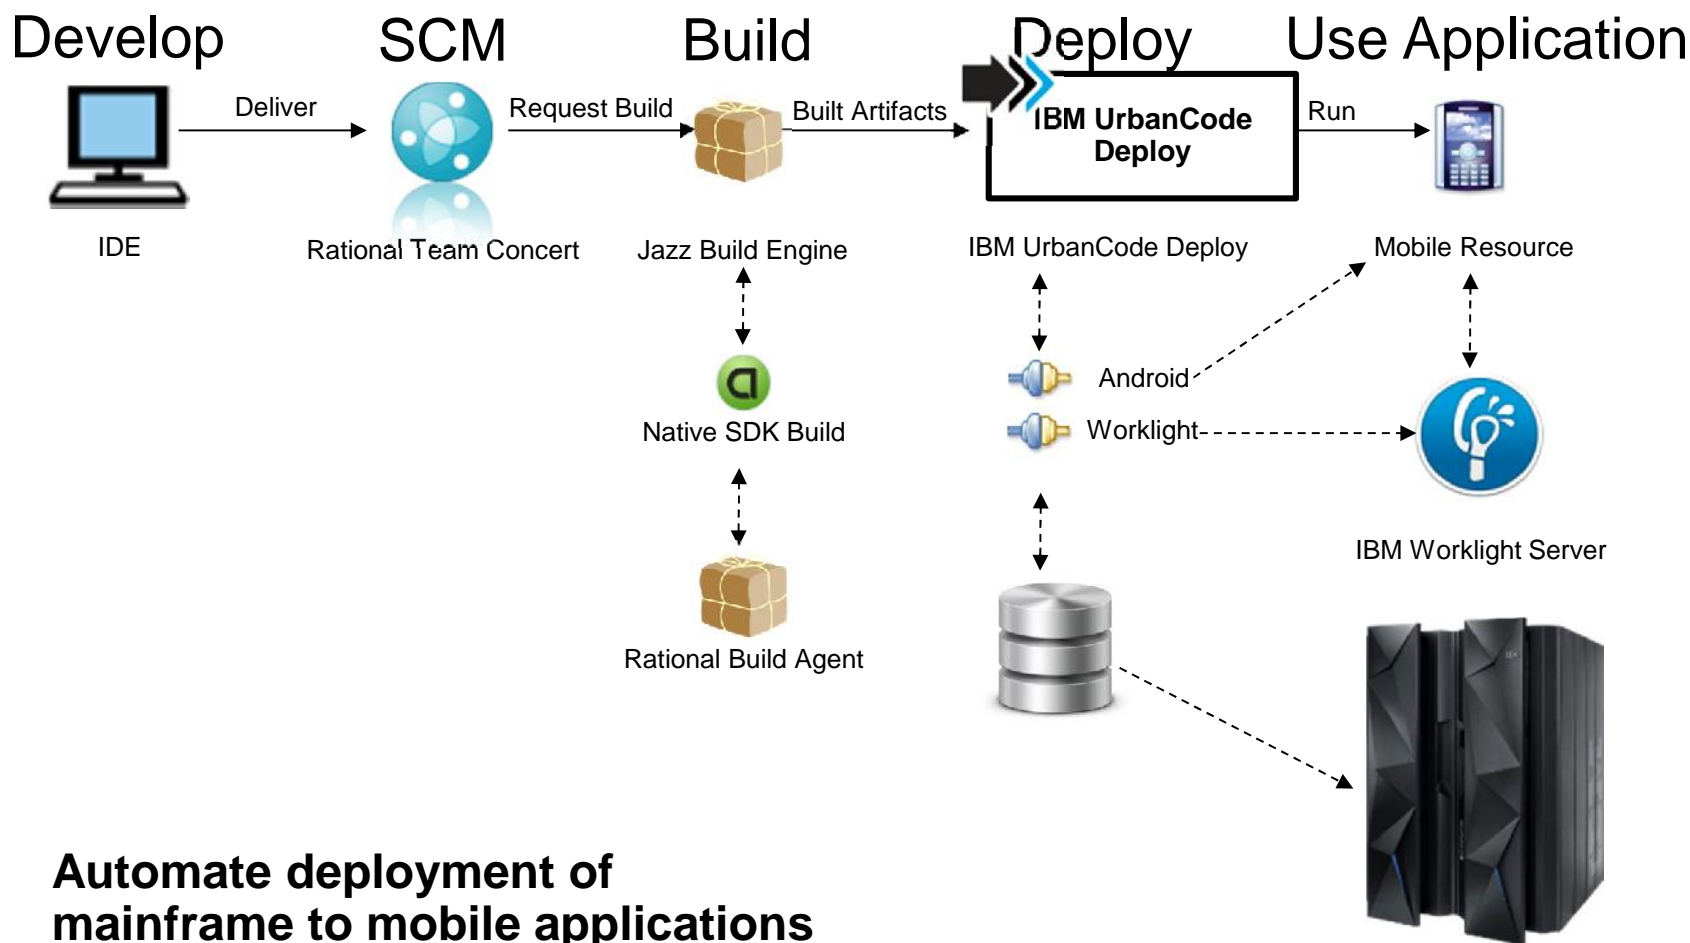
Develop SCM Build Deploy Use Application

Deliver

Request Build

Built Artifacts

IBM UrbanCode Deploy

Run

IDE

Rational Team Concert

Jazz Build Engine

IBM UrbanCode Deploy

Mobile Resource

Android

Worklight

Native SDK Build

IBM Worklight Server

Rational Build Agent

Automate deployment of mainframe to mobile applications